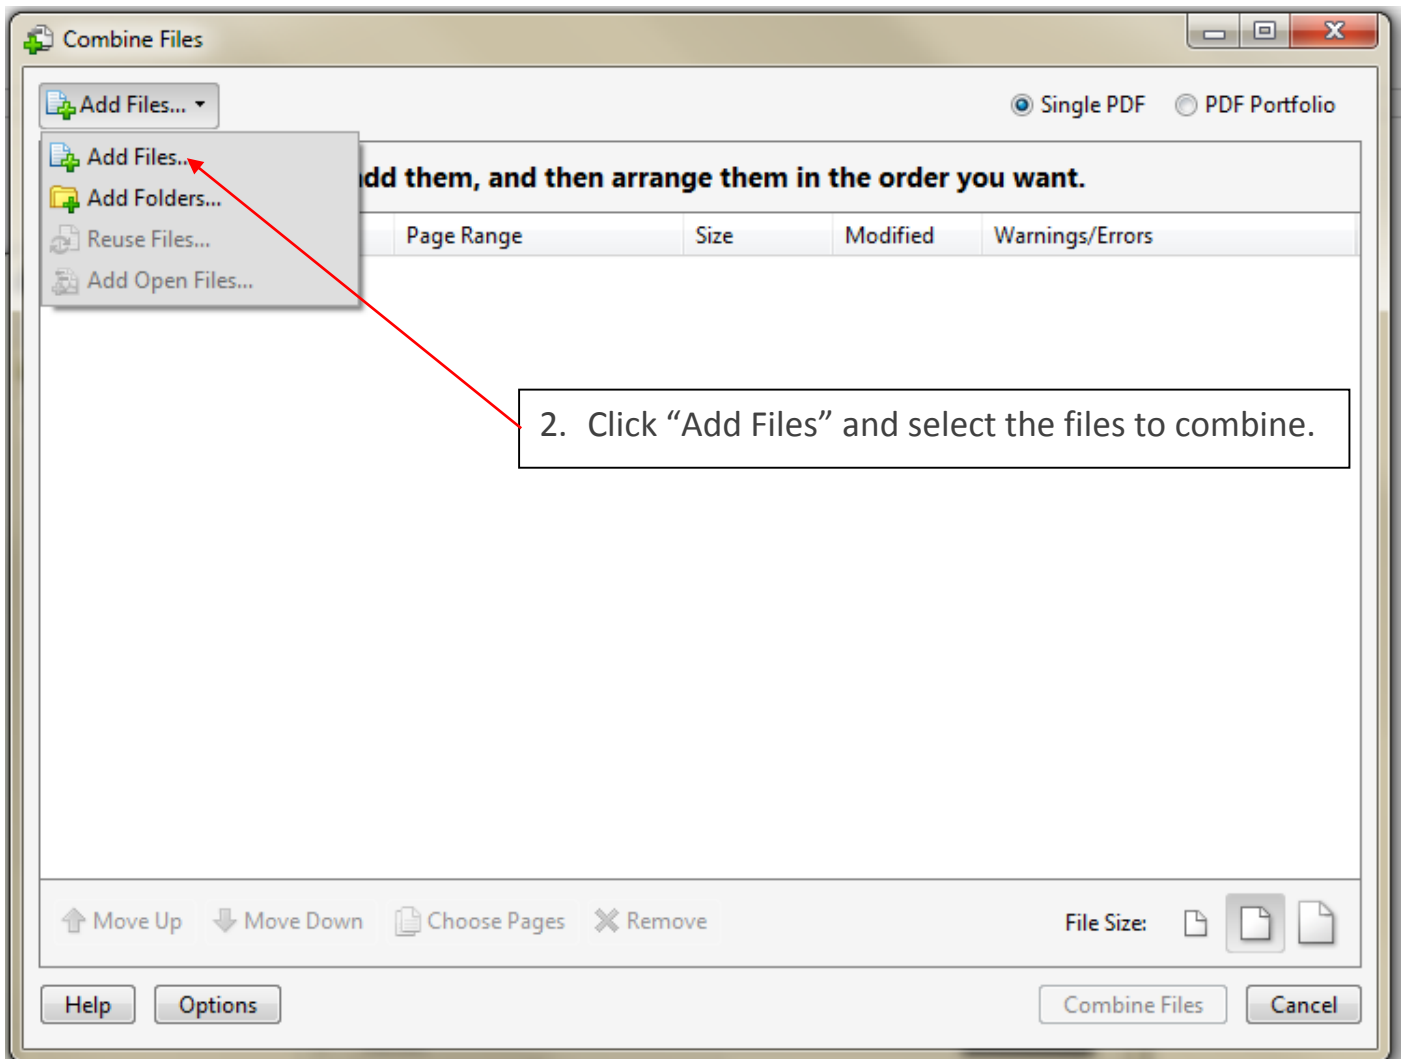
Combine Files

Add Files...

Single PDF PDF Portfolio

Add Files...
Add Folders...
Reuse Files...
Add Open Files...

dd them, and then arrange them in the order you want.

| Page Range | Size | Modified | Warnings/Errors |
|---|---|---|---|

2. Click “Add Files” and select the files to combine.

Move Up Move Down Choose Pages Remove

File Size:

Help Options Combine Files Cancel